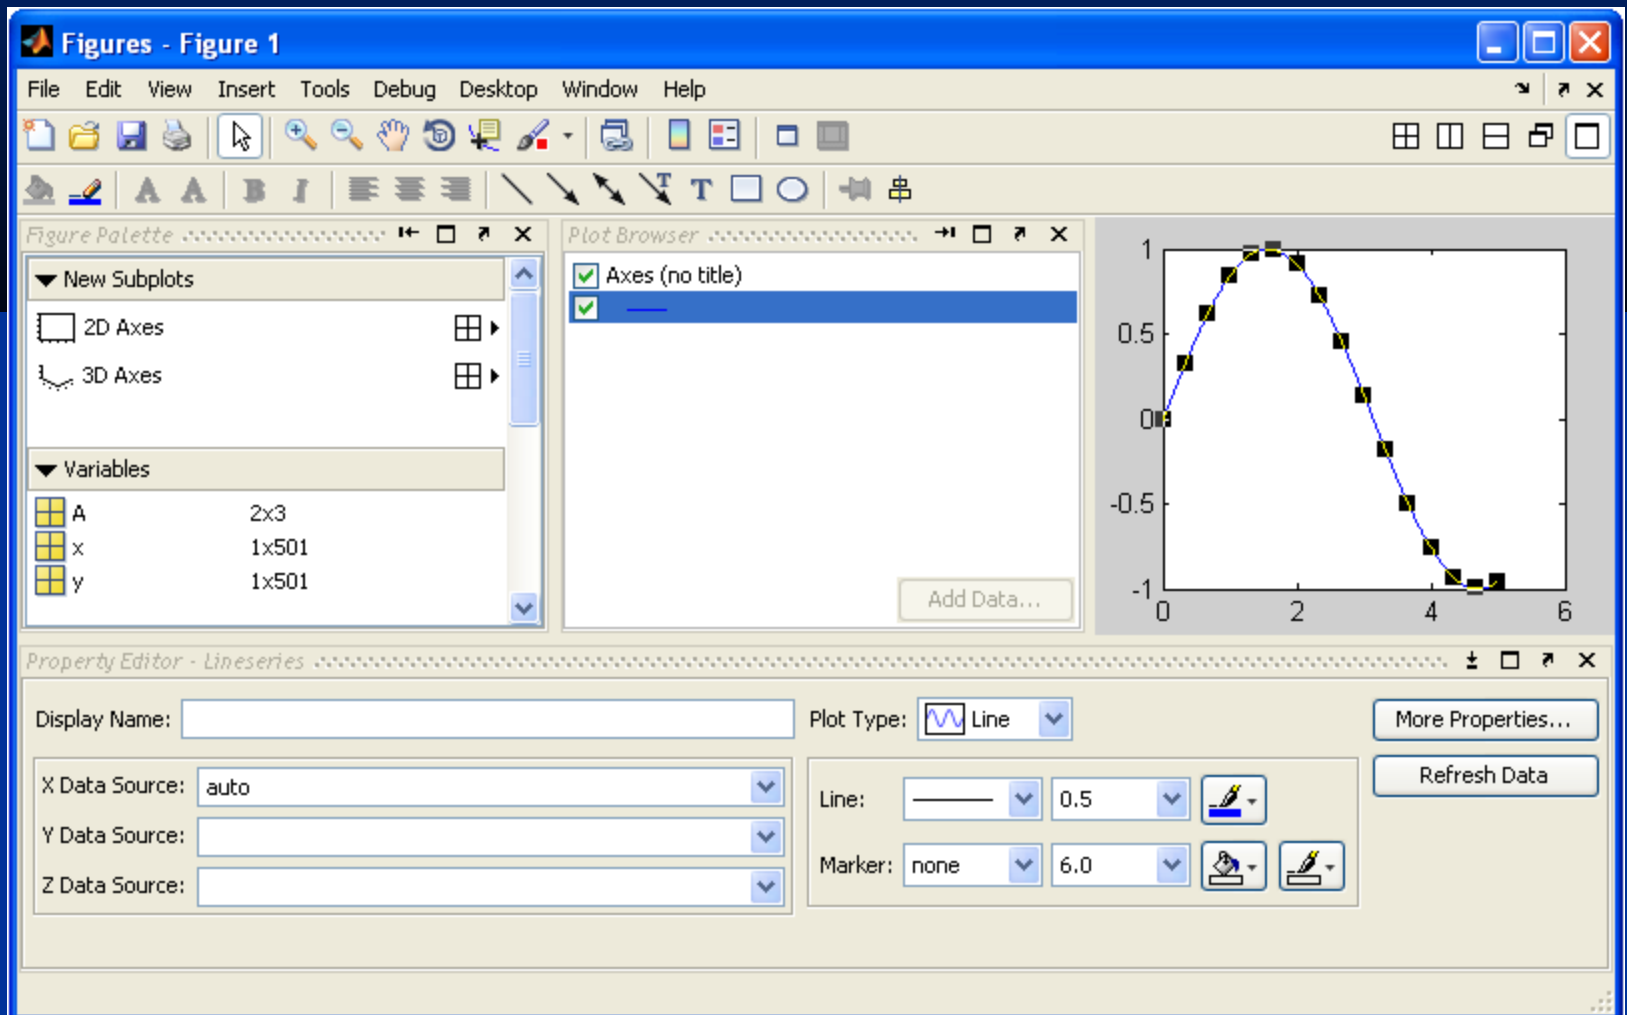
Figures - Figure 1

File Edit View Insert Tools Debug Desktop Window Help

Figure Palette

New Subplots

2D Axes

3D Axes

Variables

| A | 2x3 |
|---|---|
| x | 1x501 |
| y | 1x501 |

Plot Browser

Axes (no title)

Add Data...

1
0.5
0
-0.5
-1
0 2 4 6

Property Editor - Lineseries

Display Name:

Plot Type: Line

More Properties...

Refresh Data

X Data Source: auto

Y Data Source:

Z Data Source:

Line: 0.5

Marker: none 6.0